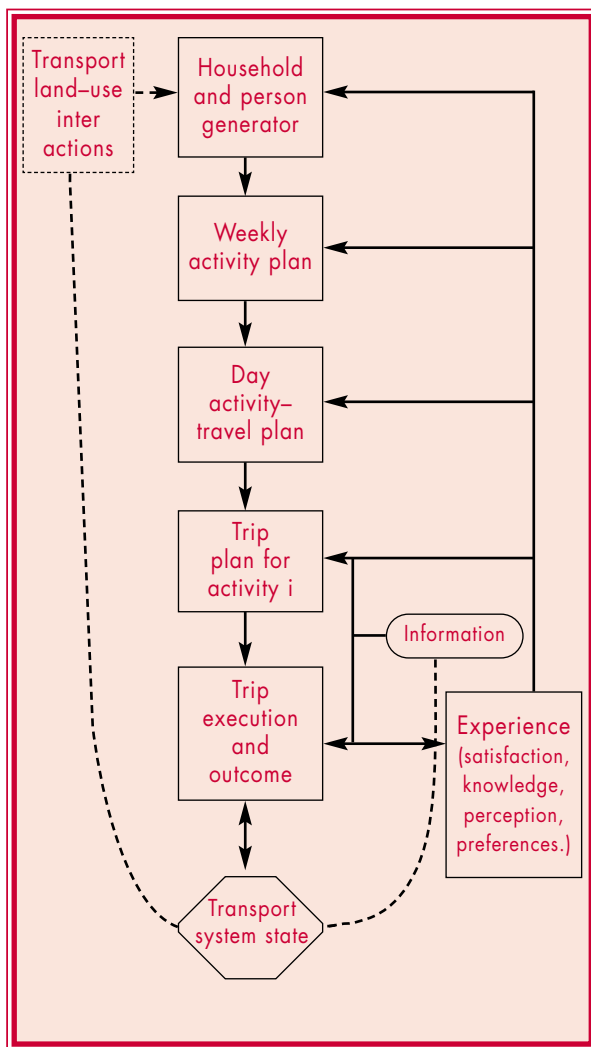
Transport land–use inter actions

Household and person generator

Weekly activity plan

Day activity– travel plan

Trip plan for activity i

Information

Trip execution and outcome

Experience (satisfaction, knowledge, perception, preferences.)

Transport system state